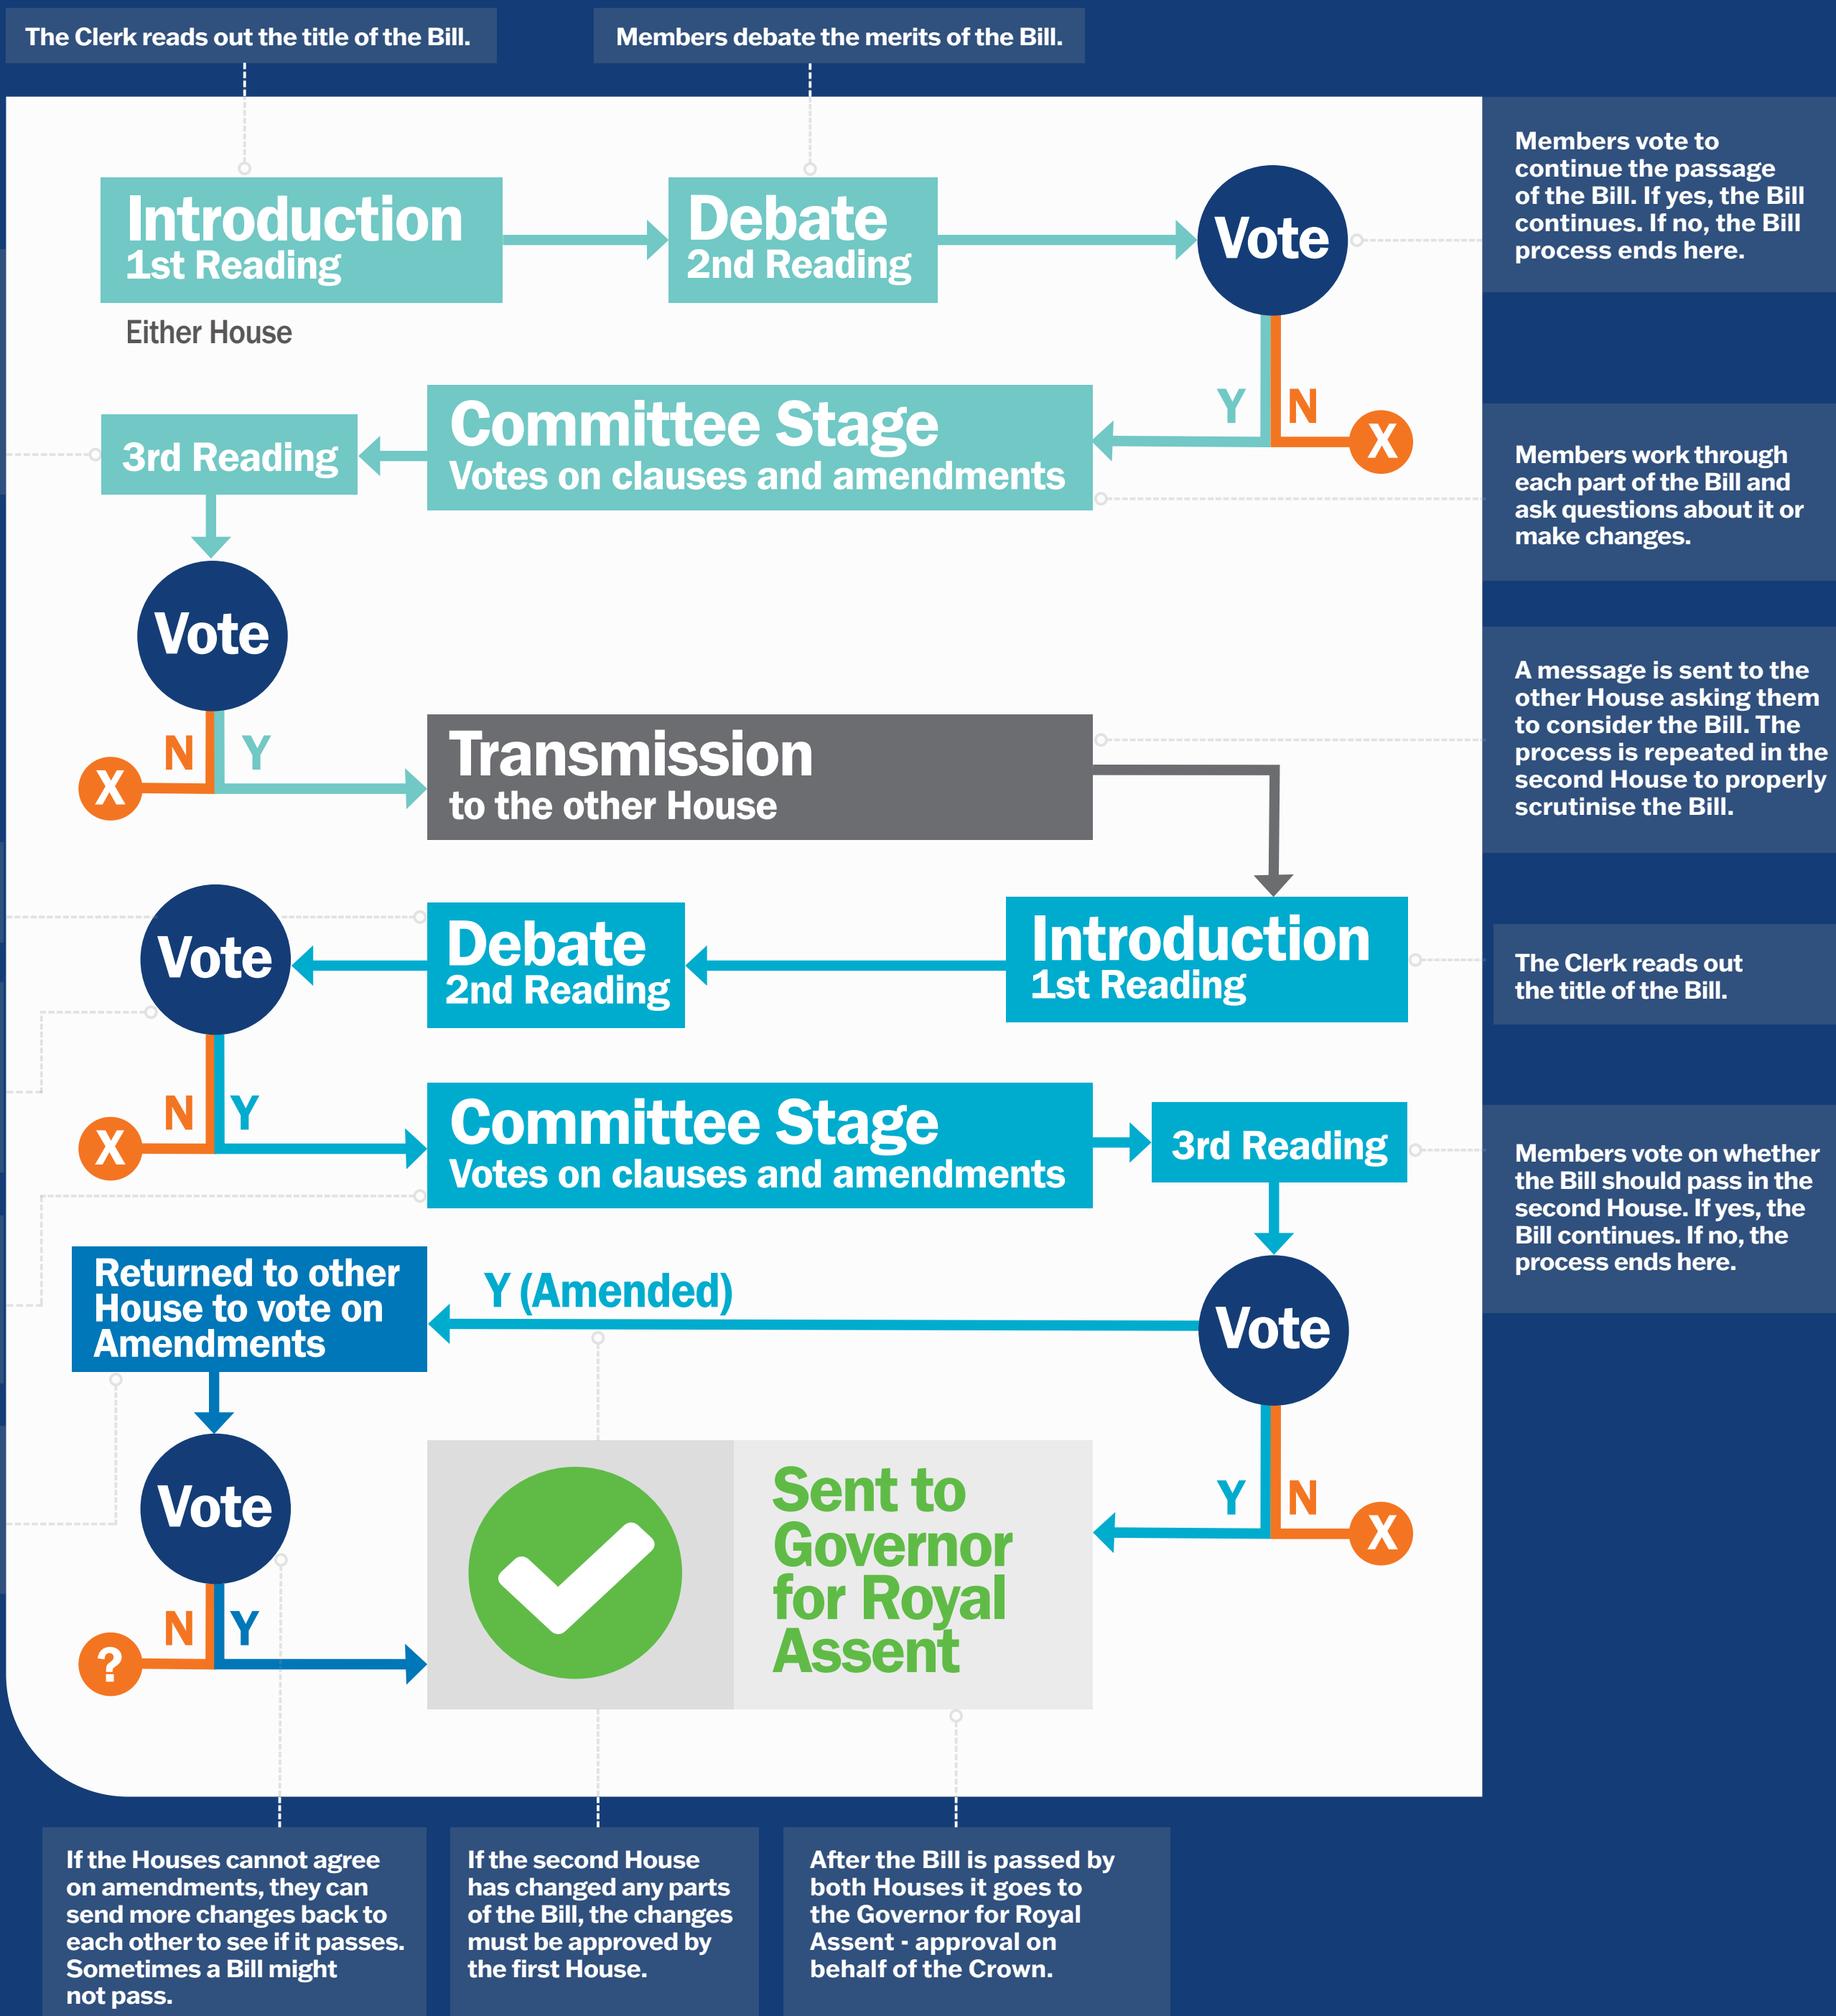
The Clerk reads out the title of the Bill.

Members debate the merits of the Bill.

Introduction
1st Reading

Either House

Debate
2nd Reading

Vote

Members vote to continue the passage of the Bill. If yes, the Bill continues. If no, the Bill process ends here.

Y N X

3rd Reading

Committee Stage
Votes on clauses and amendments

Members work through each part of the Bill and ask questions about it or make changes.

Vote

X N Y

Transmission
to the other House

A message is sent to the other House asking them to consider the Bill. The process is repeated in the second House to properly scrutinise the Bill.

Vote

Debate
2nd Reading

Introduction
1st Reading

The Clerk reads out the title of the Bill.

X N Y

Committee Stage
Votes on clauses and amendments

3rd Reading

Members vote on whether the Bill should pass in the second House. If yes, the Bill continues. If no, the process ends here.

Returned to other House to vote on Amendments

Y (Amended)

Vote

Vote

Y N X

Sent to Governor for Royal Assent

? N Y

If the Houses cannot agree on amendments, they can send more changes back to each other to see if it passes. Sometimes a Bill might not pass.

If the second House has changed any parts of the Bill, the changes must be approved by the first House.

After the Bill is passed by both Houses it goes to the Governor for Royal Assent - approval on behalf of the Crown.